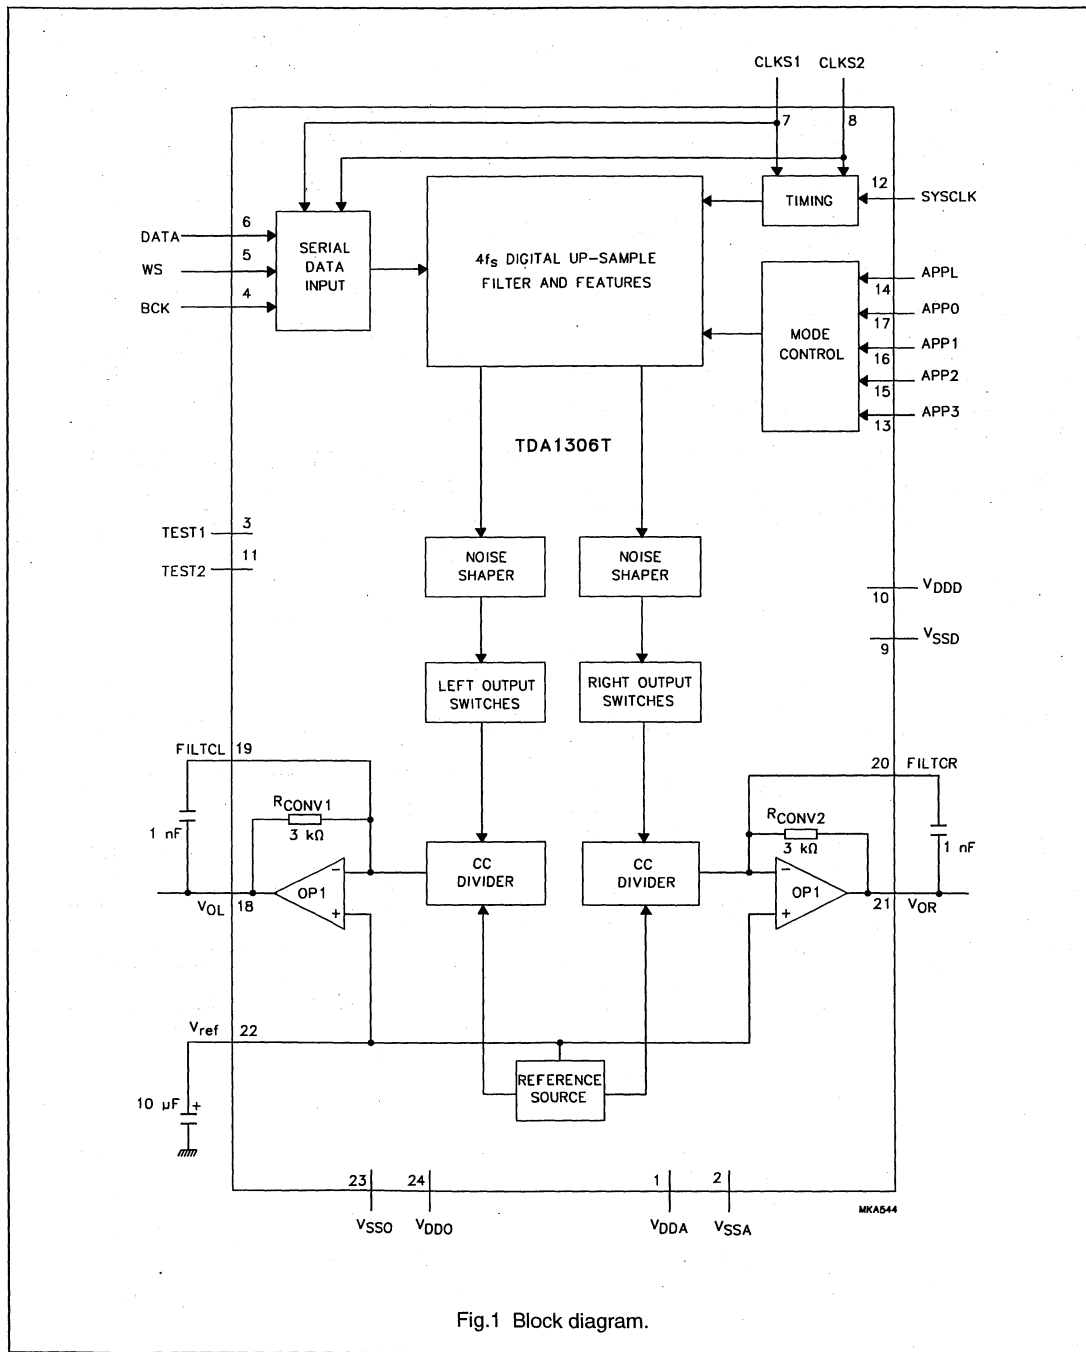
CLKS1 CLKS2

7 8

12 SYSCLK

TIMING

DATA 6

WS 5

BCK 4

SERIAL DATA INPUT

$4f_s$ DIGITAL UP-SAMPLE FILTER AND FEATURES

APPL 14

APP0 17

APP1 16

APP2 15

APP3 13

MODE CONTROL

TDA1306T

TEST1 3

TEST2 11

NOISE SHAPER

NOISE SHAPER

$V_{DDD}$ 10

$V_{SSD}$ 9

LEFT OUTPUT SWITCHES

RIGHT OUTPUT SWITCHES

FILTCL 19

20 FILTCR

1 nF

$R_{CONV1}$ 3 kΩ

$R_{CONV2}$ 3 kΩ

1 nF

OP1

CC DIVIDER

CC DIVIDER

OP1

$V_{OL}$ 18

21 $V_{OR}$

$V_{ref}$ 22

10 μF

REFERENCE SOURCE

23 24 1 2

$V_{SSO}$ $V_{DDO}$ $V_{DDA}$ $V_{SSA}$

MKA544

Fig.1 Block diagram.